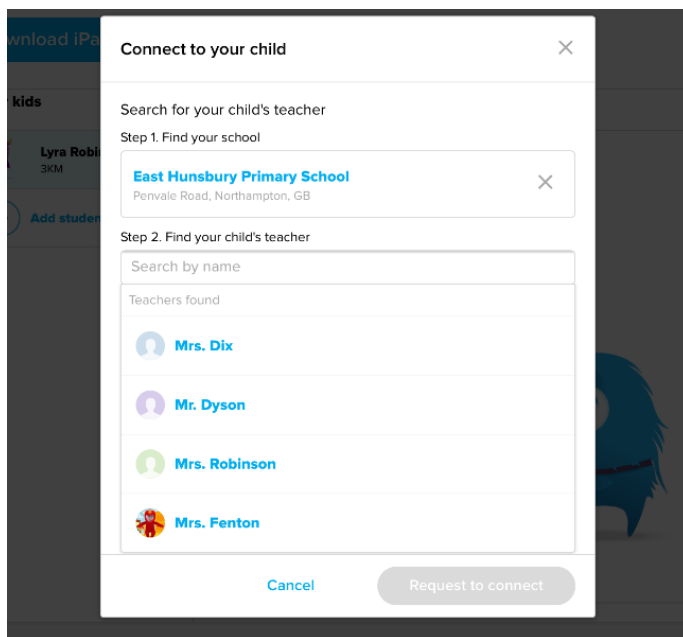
wnload iPa

kids

Lyra Robi
3KM

Add studen

Connect to your child

×

Search for your child's teacher

Step 1. Find your school

East Hunsbury Primary School
Penvale Road, Northampton, GB

×

Step 2. Find your child's teacher

Search by name

Teachers found

Mrs. Dix

Mr. Dyson

Mrs. Robinson

Mrs. Fenton

Cancel

Request to connect